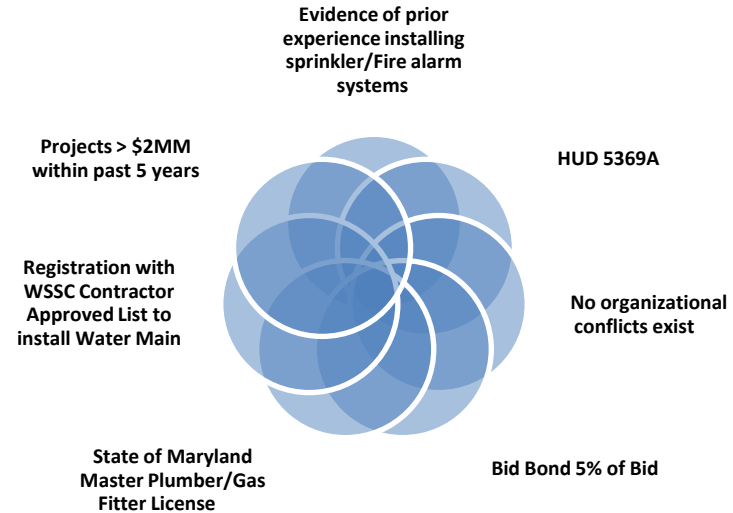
Evidence of prior experience installing sprinkler/Fire alarm systems

HUD 5369A

No organizational conflicts exist

Bid Bond 5% of Bid

State of Maryland Master Plumber/Gas Fitter License

Registration with WSSC Contractor Approved List to install Water Main

Projects > $2MM within past 5 years